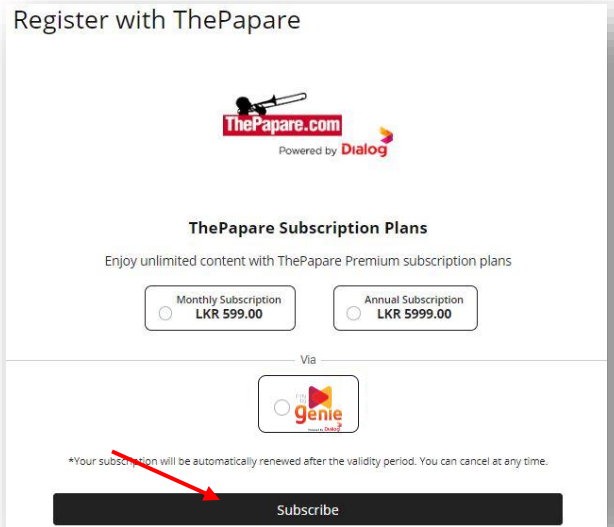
Register with ThePapare

ThePapare.com
Powered by Dialog

ThePapare Subscription Plans

Enjoy unlimited content with ThePapare Premium subscription plans

Monthly Subscription
LKR 599.00

Annual Subscription
LKR 5999.00

Via

genie

*Your subscription will be automatically renewed after the validity period. You can cancel at any time.

Subscribe